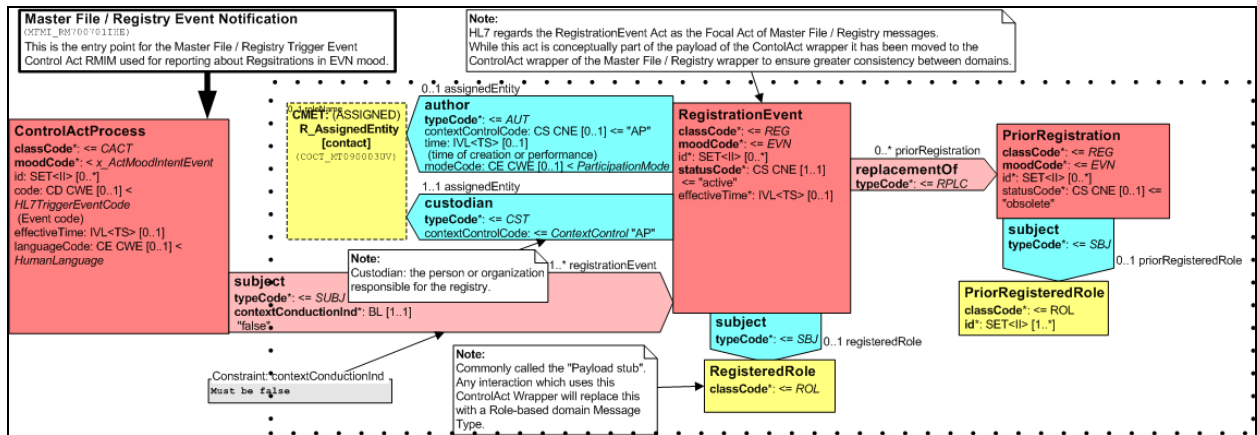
Master File / Registry Event Notification
(MFMI_RM700701IHE)
This is the entry point for the Master File / Registry Trigger Event Control Act RMIM used for reporting about Regsitrations in EVN mood.

Note:
HL7 regards the RegistrationEvent Act as the Focal Act of Master File / Registry messages.
While this act is conceptually part of the payload of the ContolAct wrapper it has been moved to the ControlAct wrapper of the Master File / Registry wrapper to ensure greater consistency between domains.

ControlActProcess
classCode*: <= CACT
moodCode*: < x_ActMoodIntentEvent
id: SET<II> [0..*]
code: CD CWE [0..1] < HL7TriggerEventCode
(Event code)
effectiveTime: IVL<TS> [0..1]
languageCode: CE CWE [0..1] < HumanLanguage

0..1 assignedEntity

CMET: (ASSIGNED)
R_AssignedEntity
[contact]
(COCT_MT090003UV)

author
typeCode*: <= AUT
contextControlCode: CS CNE [0..1] <= "AP"
time: IVL<TS> [0..1]
(time of creation or performance)
modeCode: CE CWE [0..1] < ParticipationMode

1..1 assignedEntity

custodian
typeCode*: <= CST
contextControlCode: <= ContextControl "AP"

Note:
Custodian: the person or organization responsible for the registry.

subject
typeCode*: <= SUBJ
contextConductionInd*: BL [1..1]
"false"

1..* registrationEvent

Constraint: contextConductionInd
Must be false

RegistrationEvent
classCode*: <= REG
moodCode*: <= EVN
id*: SET<II> [0..*]
statusCode*: CS CNE [1..1]
<= "active"
effectiveTime*: IVL<TS> [0..1]

0..* priorRegistration

replacementOf
typeCode*: <= RPLC

PriorRegistration
classCode*: <= REG
moodCode*: <= EVN
id*: SET<II> [0..*]
statusCode*: CS CNE [0..1] <= "obsolete"

subject
typeCode*: <= SBJ

0..1 priorRegisteredRole

PriorRegisteredRole
classCode*: <= ROL
id*: SET<II> [1..*]

subject
typeCode*: <= SBJ

0..1 registeredRole

Note:
Commonly called the "Payload stub". Any interaction which uses this ControlAct Wrapper will replace this with a Role-based domain Message Type.

RegisteredRole
classCode*: <= ROL